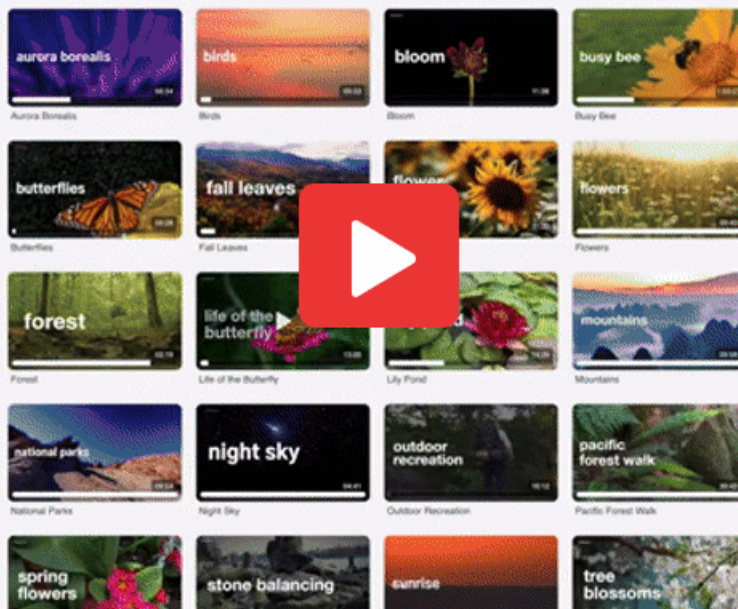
aurora borealis
Aurora Borealis

birds
Birds

bloom
Bloom

busy bee
Busy Bee

butterflies
Butterflies

fall leaves
Fall Leaves

flowers
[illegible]

flowers
Flowers

forest
Forest

life of the butterfly
Life of the Butterfly

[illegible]
Lily Pond

mountains
Mountains

national parks
National Parks

night sky
Night Sky

outdoor recreation
Outdoor Recreation

pacific forest walk
Pacific Forest Walk

spring flowers

stone balancing

sunrise

tree blossoms